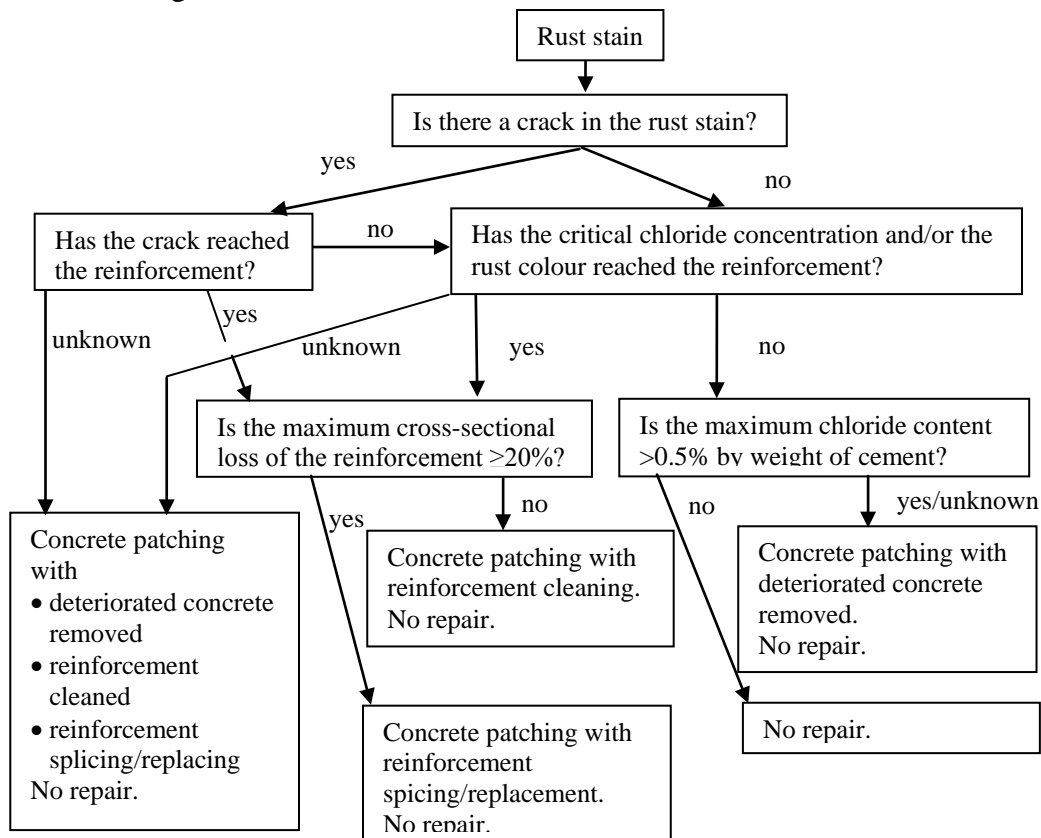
Rust stain

Is there a crack in the rust stain?

yes

no

Has the crack reached the reinforcement?

no

Has the critical chloride concentration and/or the rust colour reached the reinforcement?

unknown

yes

unknown

yes

no

Is the maximum cross-sectional loss of the reinforcement ≥20%?

Is the maximum chloride content >0.5% by weight of cement?

yes

no

no

yes/unknown

Concrete patching with
• deteriorated concrete removed
• reinforcement cleaned
• reinforcement splicing/replacing
No repair.

Concrete patching with reinforcement cleaning.
No repair.

Concrete patching with deteriorated concrete removed.
No repair.

Concrete patching with reinforcement spicing/replacement.
No repair.

No repair.